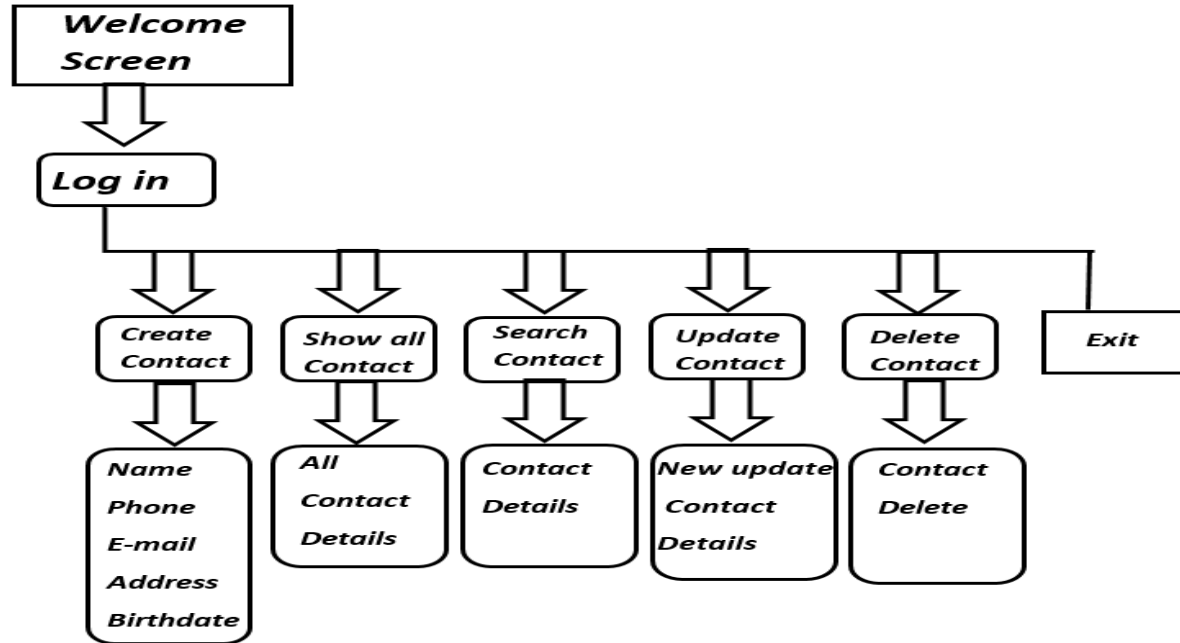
Welcome Screen

Log in

Create Contact

Show all Contact

Search Contact

Update Contact

Delete Contact

Exit

Name
Phone
E-mail
Address
Birthdate

All
Contact
Details

Contact
Details

New update
Contact
Details

Contact
Delete